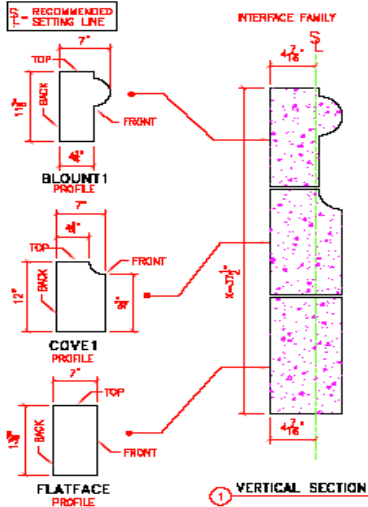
$\frac{S}{L}$ = RECOMMENDED SETTING LINE

INTERFACE FAMILY

$\frac{S}{L}$

$4\frac{7}{16}$"

7"

TOP

$11\frac{5}{8}$"

BACK

FRONT

$4\frac{5}{8}$"

BLOUNT1

PROFILE

7"

$4\frac{3}{4}$"

TOP

FRONT

12"

BACK

$9\frac{3}{4}$"

$x-3\frac{1}{2}$"

COVE1

PROFILE

7"

TOP

$1\frac{5}{8}$"

BACK

FRONT

$4\frac{7}{16}$"

FLATFACE

PROFILE

1 VERTICAL SECTION